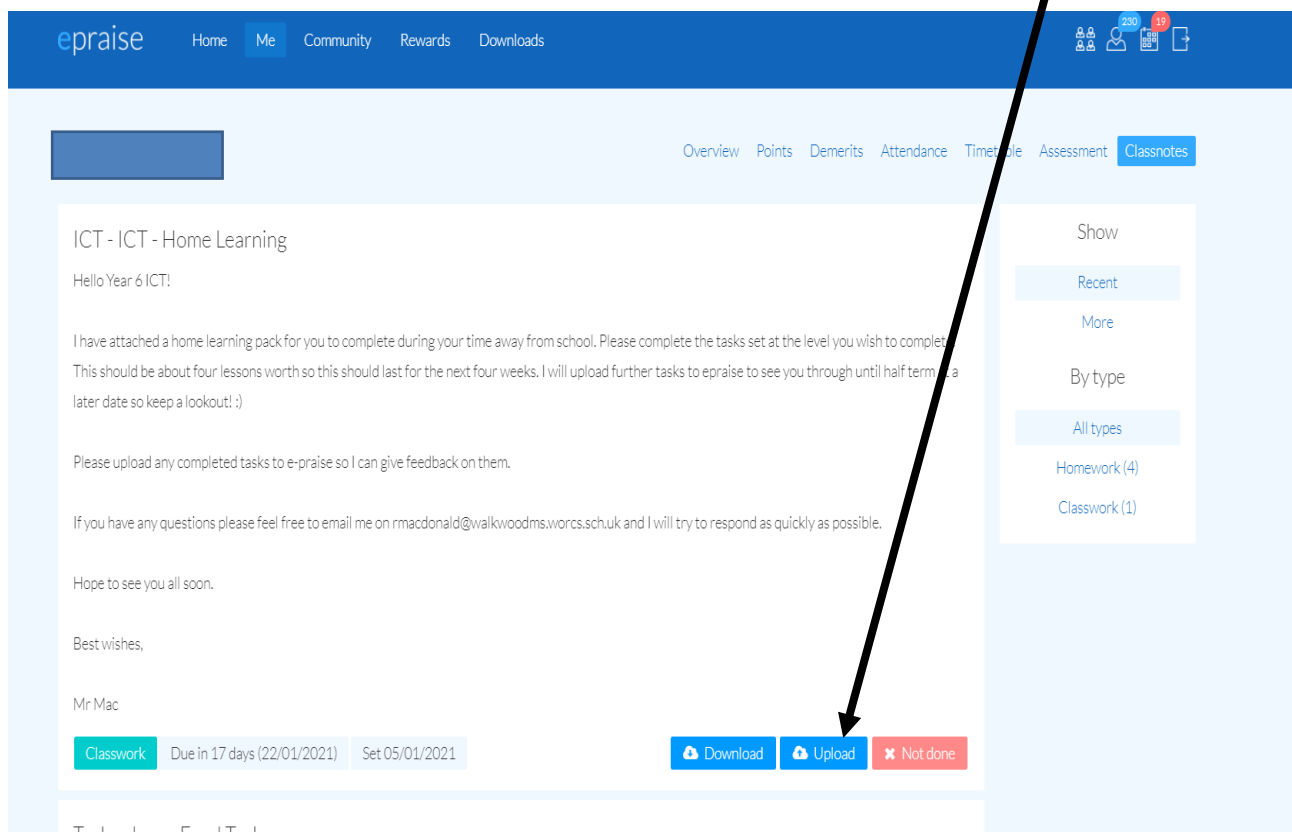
epraise Home Me Community Rewards Downloads

230 19

Overview Points Demerits Attendance Timet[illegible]ble Assessment Classnotes

ICT - ICT - Home Learning

Hello Year 6 ICT!

I have attached a home learning pack for you to complete during your time away from school. Please complete the tasks set at the level you wish to complet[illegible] This should be about four lessons worth so this should last for the next four weeks. I will upload further tasks to epraise to see you through until half term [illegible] a later date so keep a lookout! :)

Please upload any completed tasks to e-praise so I can give feedback on them.

If you have any questions please feel free to email me on rmacdonald@walkwoodms.worcs.sch.uk and I will try to respond as quickly as possible.

Hope to see you all soon.

Best wishes,

Mr Mac

Classwork Due in 17 days (22/01/2021) Set 05/01/2021

Download Upload Not done

Show

Recent

More

By type

All types

Homework (4)

Classwork (1)

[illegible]